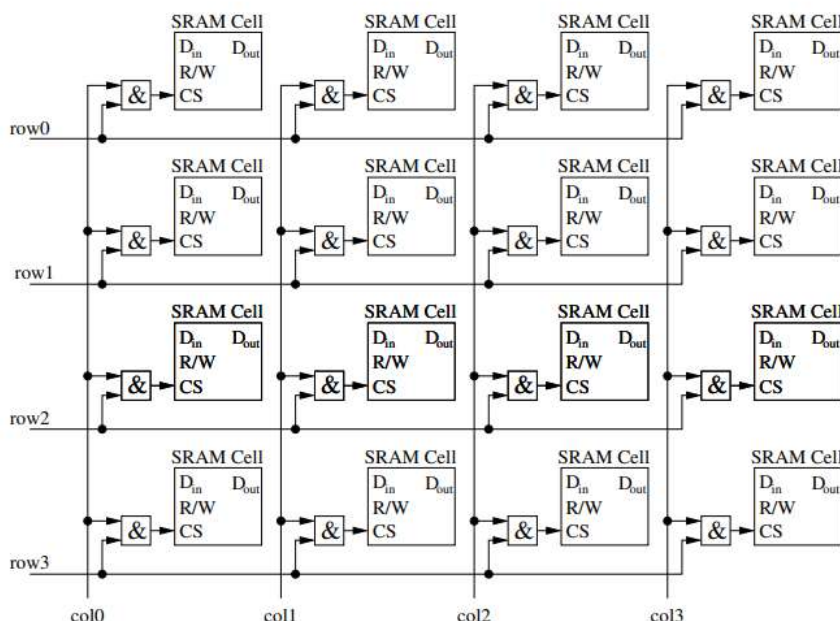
SRAM Cell
$D_{in}$ $D_{out}$
R/W
CS
&

SRAM Cell
$D_{in}$ $D_{out}$
R/W
CS
&

SRAM Cell
$D_{in}$ $D_{out}$
R/W
CS
&

SRAM Cell
$D_{in}$ $D_{out}$
R/W
CS
&

row0

SRAM Cell
$D_{in}$ $D_{out}$
R/W
CS
&

SRAM Cell
$D_{in}$ $D_{out}$
R/W
CS
&

SRAM Cell
$D_{in}$ $D_{out}$
R/W
CS
&

SRAM Cell
$D_{in}$ $D_{out}$
R/W
CS
&

row1

SRAM Cell
$D_{in}$ $D_{out}$
R/W
CS
&

SRAM Cell
$D_{in}$ $D_{out}$
R/W
CS
&

SRAM Cell
$D_{in}$ $D_{out}$
R/W
CS
&

SRAM Cell
$D_{in}$ $D_{out}$
R/W
CS
&

row2

SRAM Cell
$D_{in}$ $D_{out}$
R/W
CS
&

SRAM Cell
$D_{in}$ $D_{out}$
R/W
CS
&

SRAM Cell
$D_{in}$ $D_{out}$
R/W
CS
&

SRAM Cell
$D_{in}$ $D_{out}$
R/W
CS
&

row3

col0 col1 col2 col3